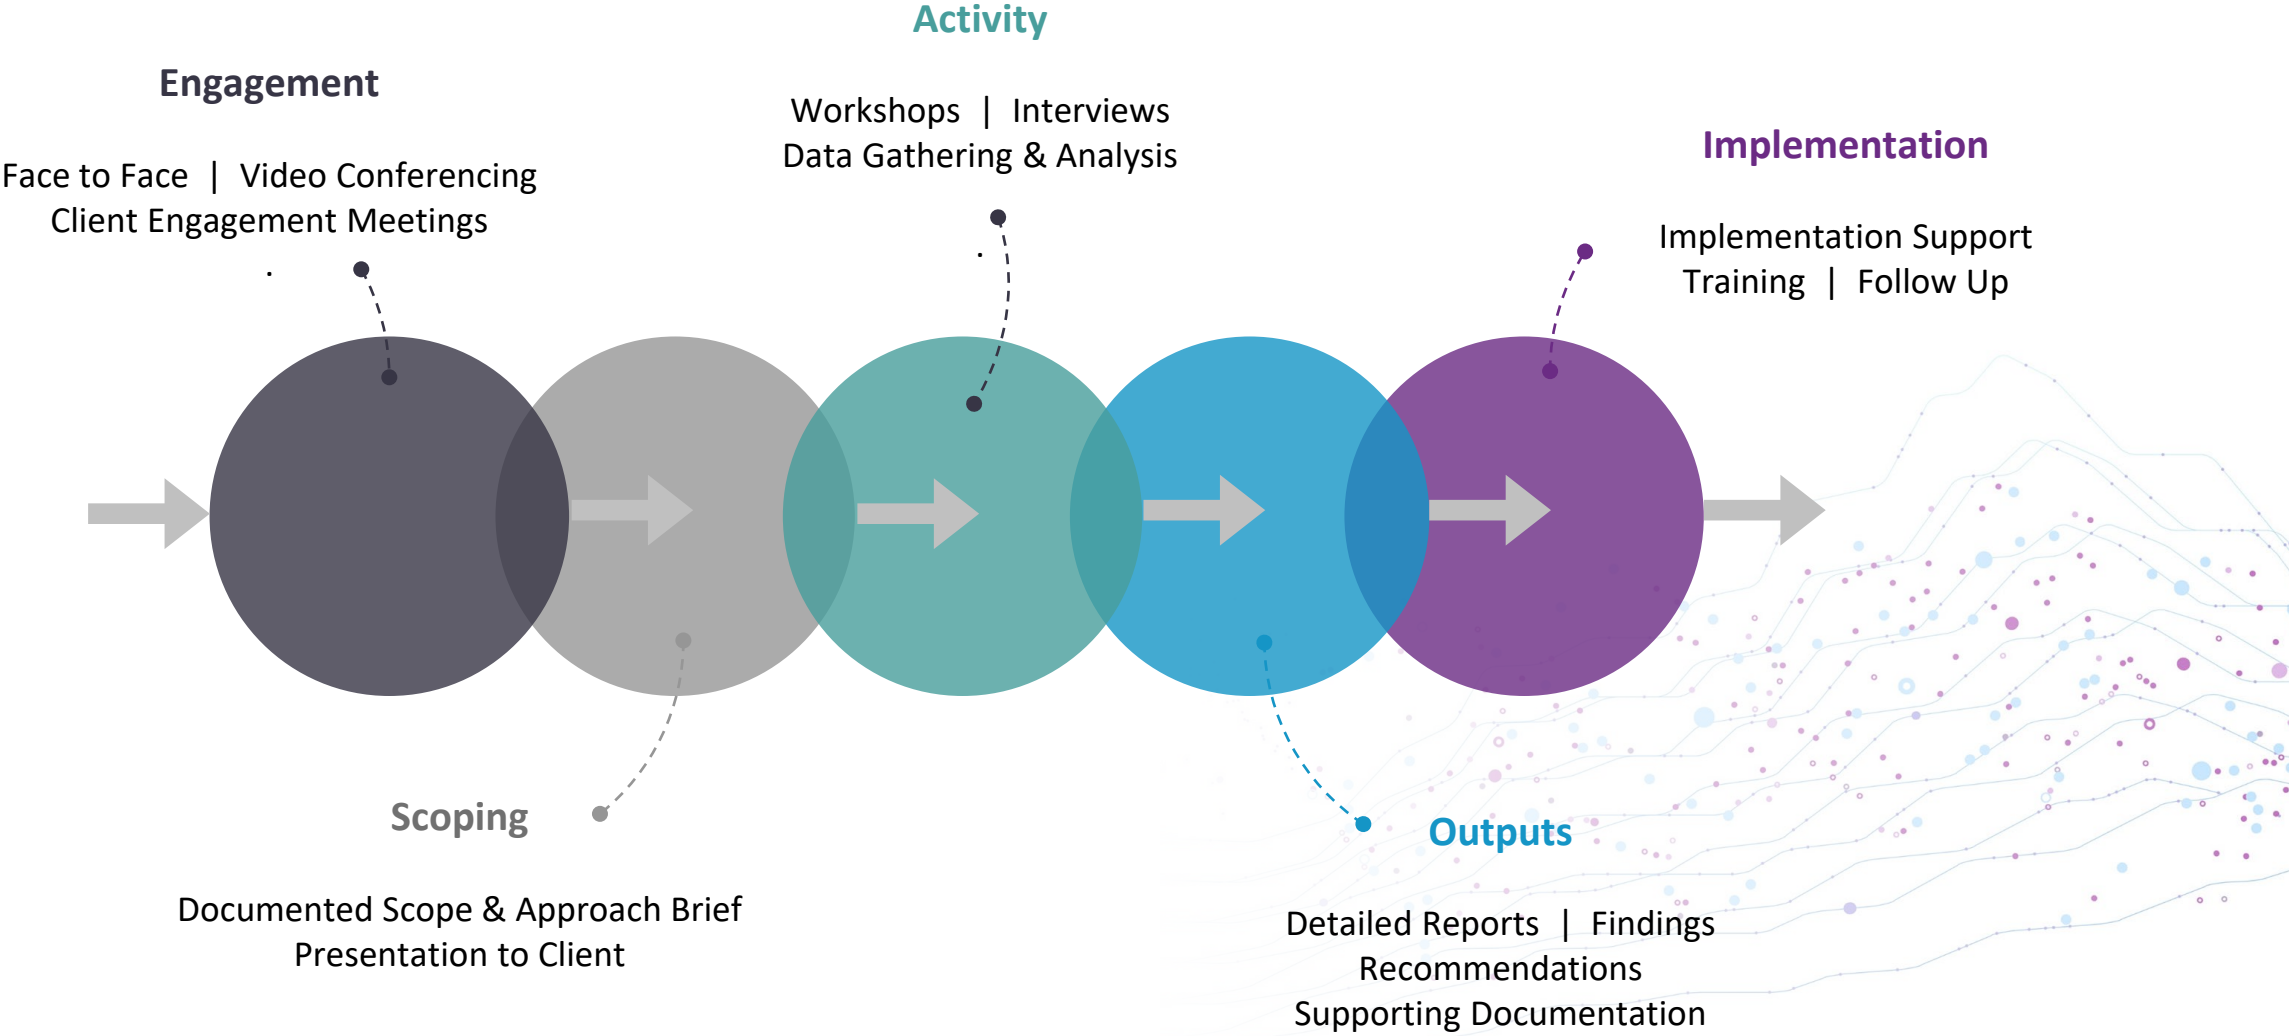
Activity

Engagement

Workshops | Interviews
Data Gathering & Analysis

Implementation

Face to Face | Video Conferencing
Client Engagement Meetings

Implementation Support
Training | Follow Up

Scoping

Outputs

Documented Scope & Approach Brief
Presentation to Client

Detailed Reports | Findings
Recommendations
Supporting Documentation